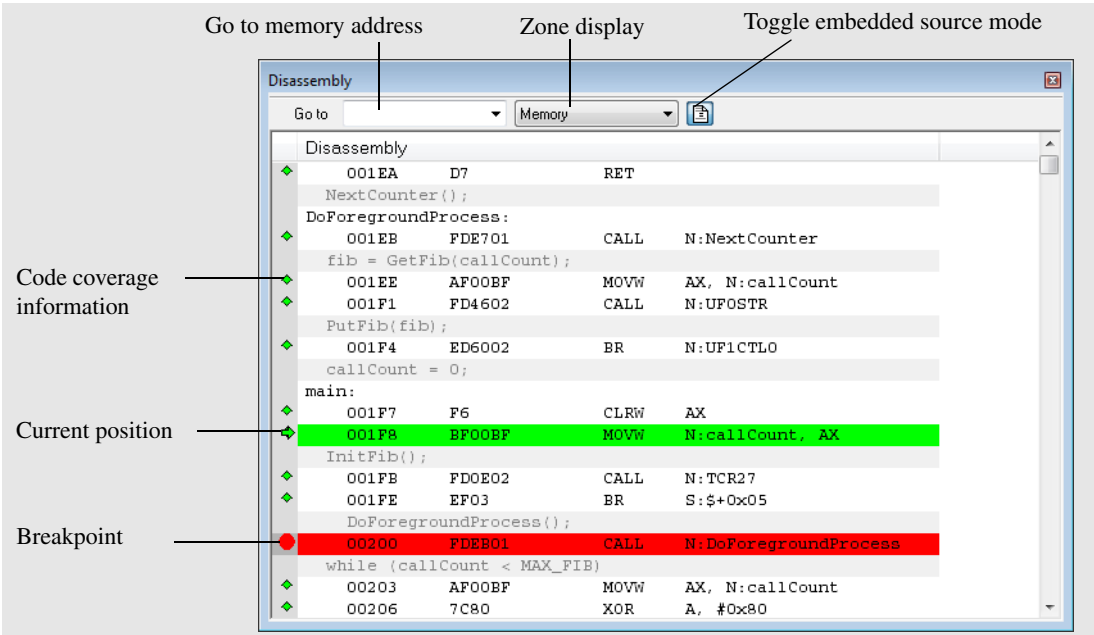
Go to memory address
Zone display
Toggle embedded source mode

Disassembly

Go to
Memory

Disassembly
001EA D7 RET
NextCounter();
DoForegroundProcess:
001EB FDE701 CALL N:NextCounter
fib = GetFib(callCount);
001EE AF00BF MOVW AX, N:callCount
001F1 FD4602 CALL N:UF0STR
PutFib(fib);
001F4 ED6002 BR N:UF1CTL0
callCount = 0;
main:
001F7 F6 CLRW AX
001F8 BF00BF MOVW N:callCount, AX
InitFib();
001FB FD0E02 CALL N:TCR27
001FE EF03 BR S:$+0x05
DoForegroundProcess();
00200 FDEB01 CALL N:DoForegroundProcess
while (callCount < MAX_FIB)
00203 AF00BF MOVW AX, N:callCount
00206 7C80 XOR A, #0x80

Code coverage information
Current position
Breakpoint